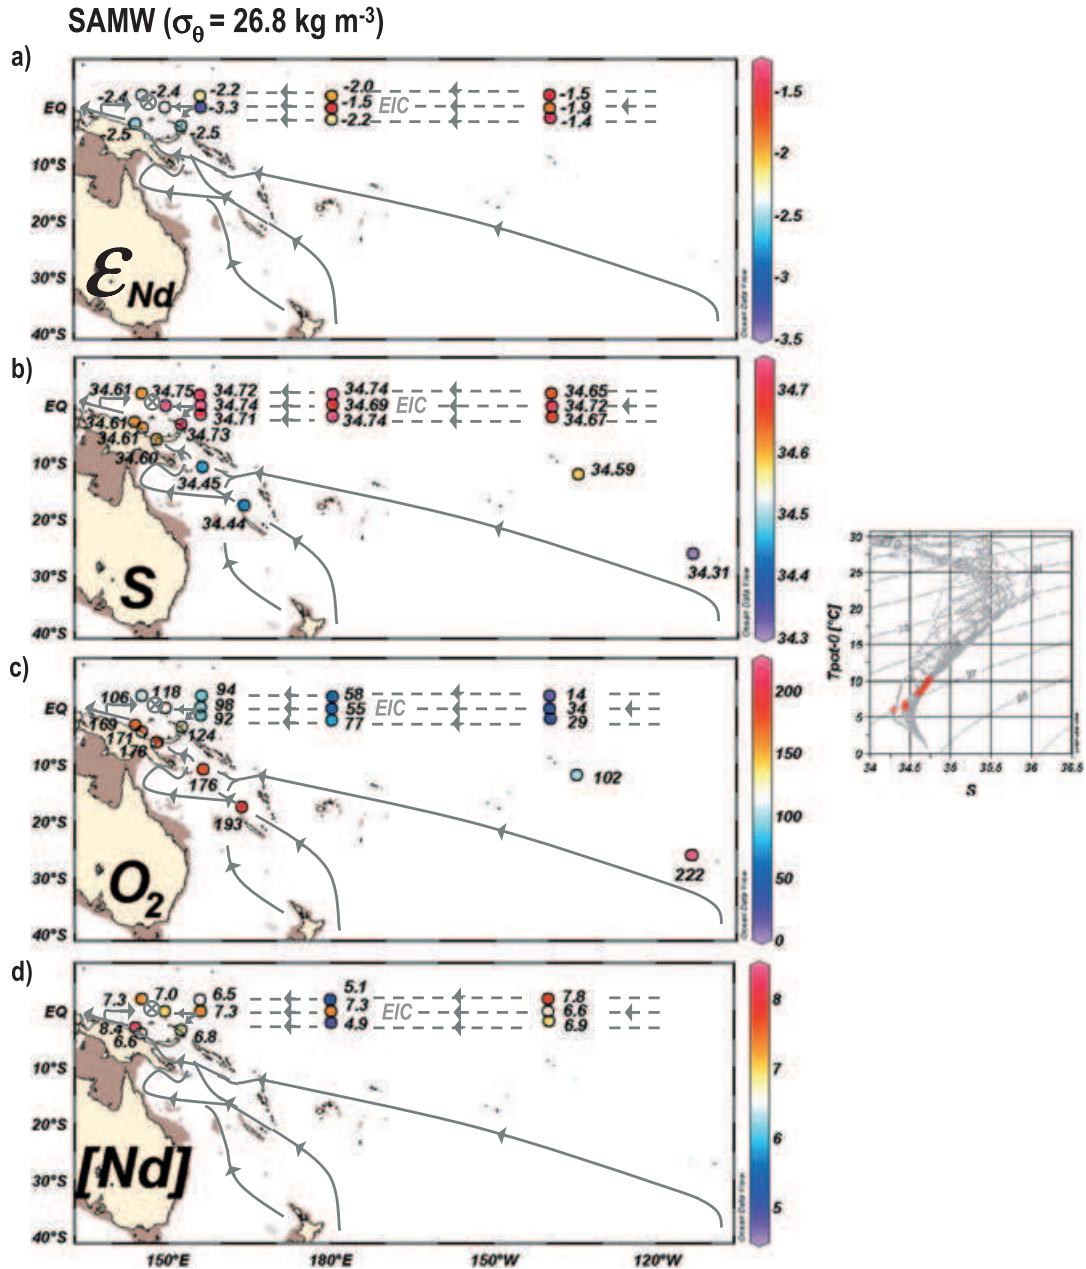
SAMW ($\sigma_\theta$ = 26.8 kg m$^{-3}$)

a)

-2.4 -2.4 -2.2 -2.0 -1.5
EQ -3.3 -1.5 EIC -1.9
-2.5 -2.5 -2.2 -1.4
10°S
20°S
30°S $\varepsilon_{Nd}$
40°S

-1.5
-2
-2.5
-3
-3.5
Ocean Data View

b)

34.61 34.75 34.72 34.74 34.65
EQ 34.74 34.69 EIC 34.72
34.61 34.71 34.74 34.67
34.61 34.73
34.60
10°S 34.59
34.45
20°S 34.44
30°S S 34.31
40°S

34.7
34.6
34.5
34.4
34.3
Ocean Data View

c)

106 118 94 58 14
EQ 98 55 EIC 34
169 92 77 29
171 124
176
10°S 176 102
20°S 193
30°S $O_2$ 222
40°S

200
150
100
50
0
Ocean Data View

d)

7.3 7.0 6.5 5.1 7.8
EQ 7.3 7.3 EIC 6.6
8.4 4.9 6.9
6.6 6.8
10°S
20°S
30°S [Nd]
40°S
150°E 180°E 150°W 120°W

8
7
6
5
Ocean Data View

Tpot-0 [°C]
30
25
20
15
10
5
0
34 34.5 35 35.5 36 36.5
S